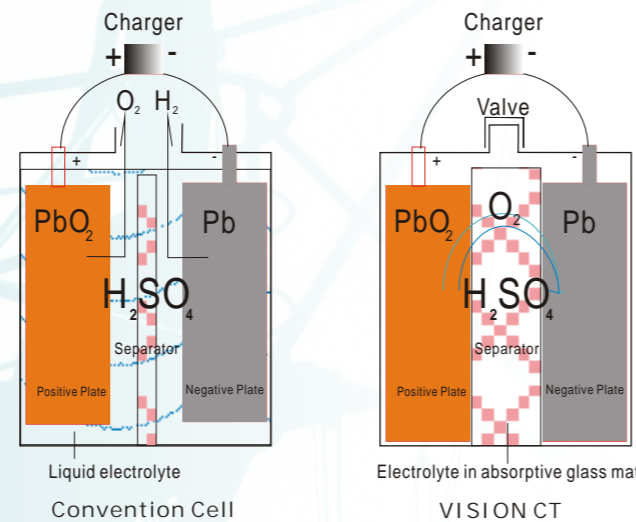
Charger
+ -
$O_2$ $H_2$
+ -
$PbO_2$
Pb
$H_2SO_4$
Separator
Positive Plate
Negative Plate
Liquid electrolyte
Convention Cell

Charger
+ -
Valve
+ -
$PbO_2$
$O_2$
Pb
$H_2SO_4$
Separator
Positive Plate
Negative Plate
Electrolyte in absorptive glass mat
VISION CT